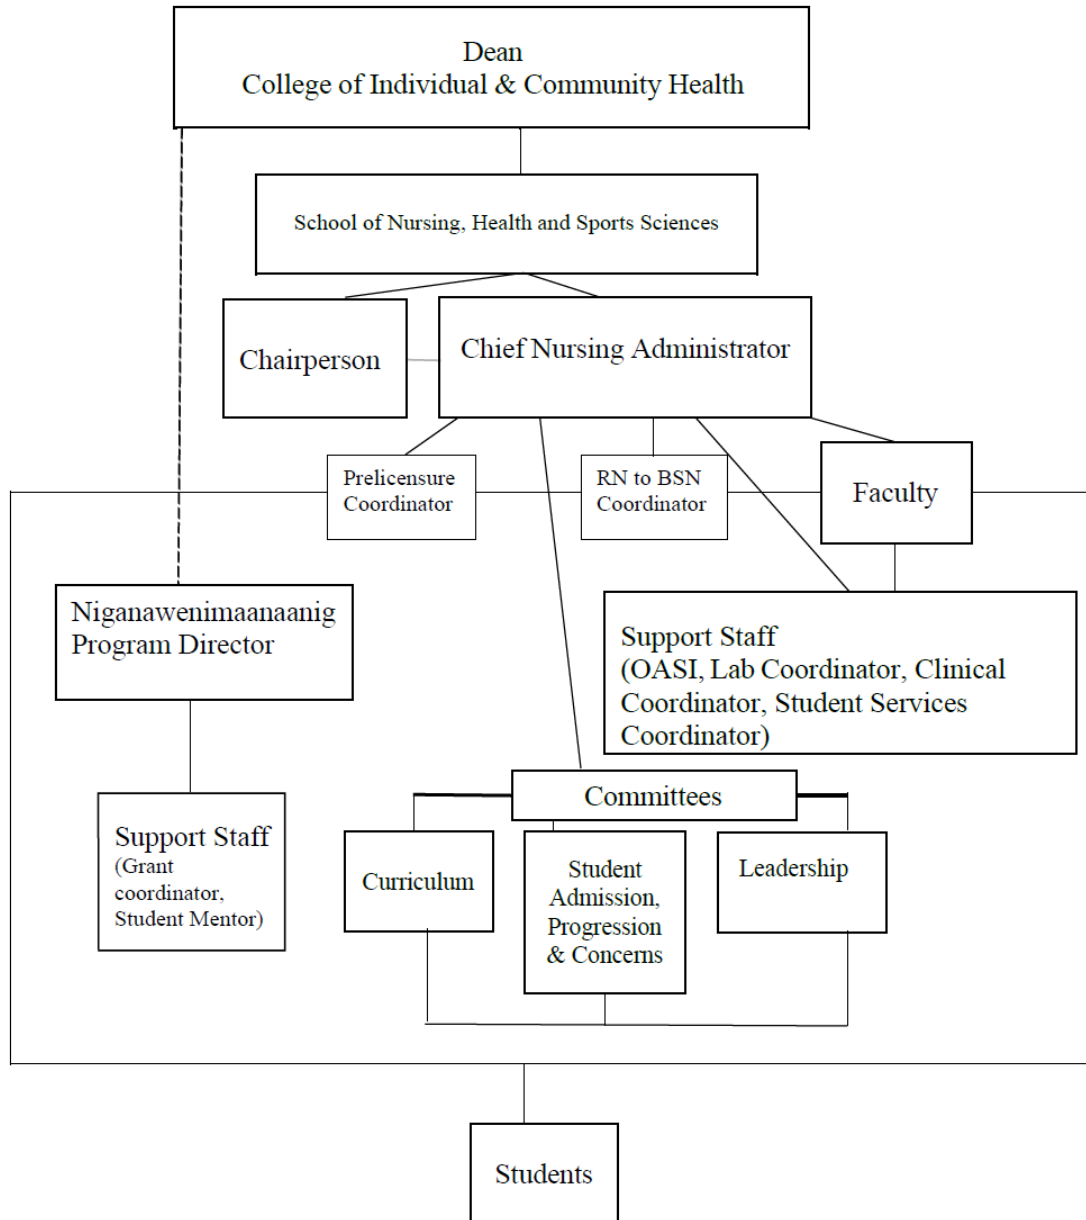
Dean
College of Individual & Community Health

School of Nursing, Health and Sports Sciences

Chairperson

Chief Nursing Administrator

Prelicensure Coordinator

RN to BSN Coordinator

Faculty

Niganawenimaanaanig Program Director

Support Staff (OASI, Lab Coordinator, Clinical Coordinator, Student Services Coordinator)

Committees

Support Staff (Grant coordinator, Student Mentor)

Curriculum

Student Admission, Progression & Concerns

Leadership

Students